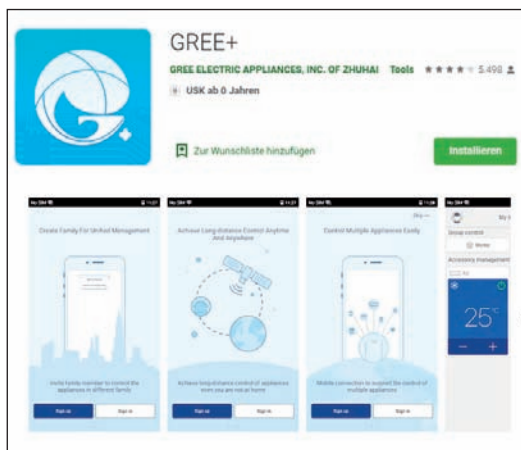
GREE+

GREE ELECTRIC APPLIANCES, INC. OF ZHUHAI Tools ★★★★ 5.498

USK ab 0 Jahren

Zur Wunschliste hinzufügen

Installieren

Create Family For Unified Management

Invite family member to control the appliances in different family

Sign up

Sign in

Achieve Long-distance Control Anytime And Anywhere

Achieve long-distance control of appliances even you are not at home

Sign up

Sign in

Control Multiple Appliances Easily

Mobile connection to support the control of multiple appliances

Sign up

Sign in

Group control

Accessory management

25°C

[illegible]